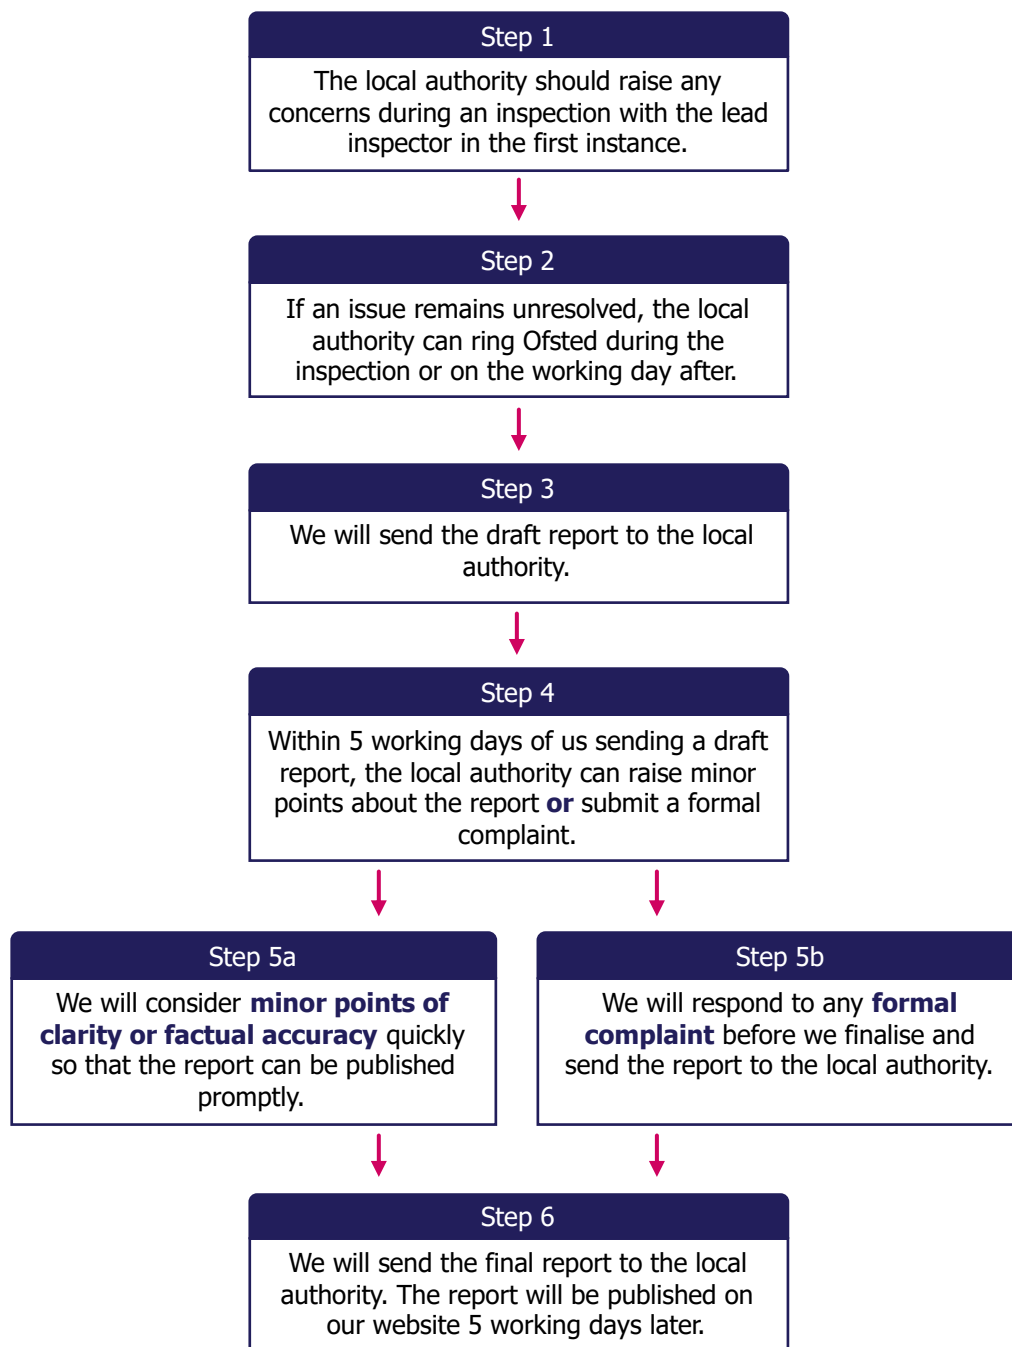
Step 1

The local authority should raise any concerns during an inspection with the lead inspector in the first instance.

Step 2

If an issue remains unresolved, the local authority can ring Ofsted during the inspection or on the working day after.

Step 3

We will send the draft report to the local authority.

Step 4

Within 5 working days of us sending a draft report, the local authority can raise minor points about the report **or** submit a formal complaint.

Step 5a

We will consider **minor points of clarity or factual accuracy** quickly so that the report can be published promptly.

Step 5b

We will respond to any **formal complaint** before we finalise and send the report to the local authority.

Step 6

We will send the final report to the local authority. The report will be published on our website 5 working days later.